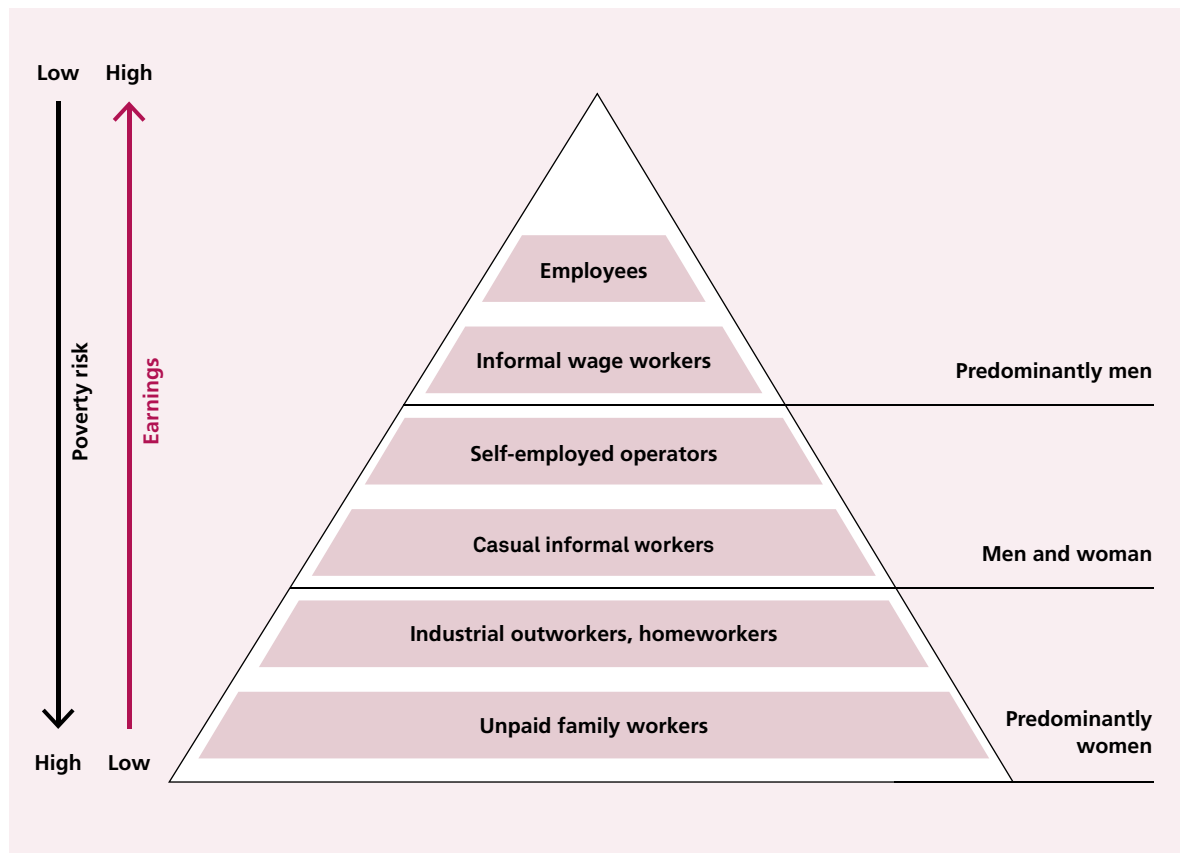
Low High

Poverty risk

Earnings

High Low

Employees

Informal wage workers

Self-employed operators

Casual informal workers

Industrial outworkers, homeworkers

Unpaid family workers

Predominantly men

Men and woman

Predominantly women